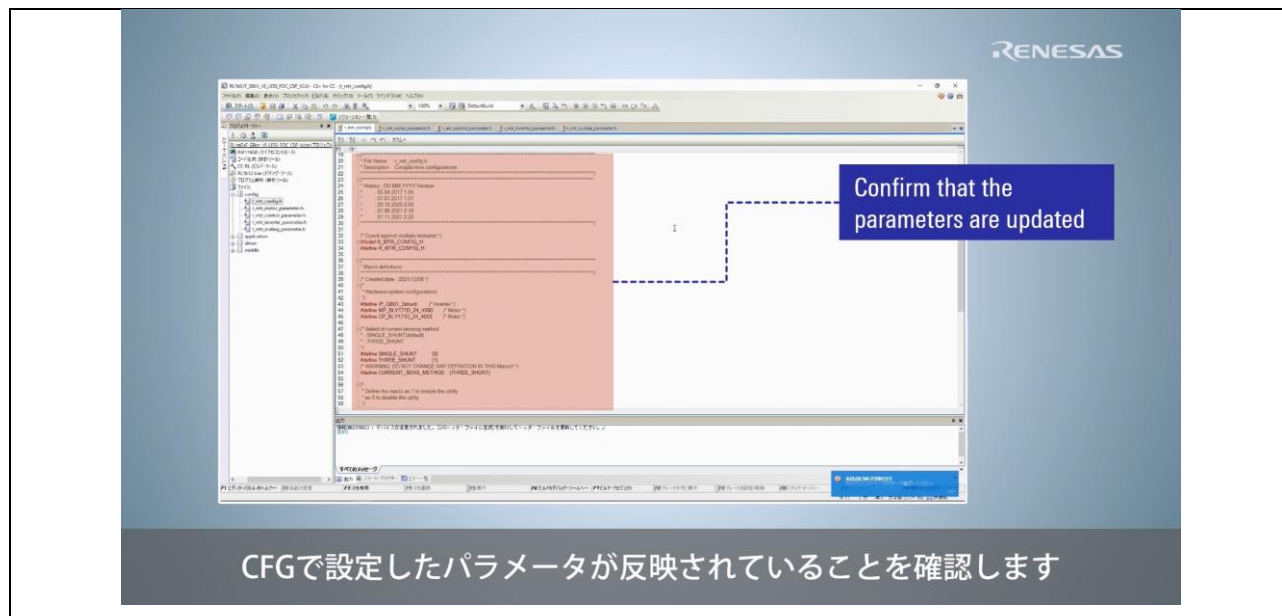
RENESAS

Confirm that the parameters are updated

* File Name : r_mtr_config.h
* Description : Compile-time configurations

* History : DD.MM.YYYY Version
* 05.04.2017 1.00
* 07.07.2017 1.01
* 25.10.2020 2.00
* 01.06.2021 2.10
* 01.11.2021 2.20

/* Guard against multiple inclusion */
#ifndef R_MTR_CONFIG_H
#define R_MTR_CONFIG_H

* Macro definitions

/* Created date : 2021/12/06 */

* Hardware system configurations

#define IP_0001_3shunt /* Inverter */
#define MP_BLY171D_24_4000 /* Motor */
#define UP_BLY171D_24_4000 /* Motor */

/* Select of current sensing method
* - SINGLE_SHUNT(default)
* - THREE_SHUNT

#define SINGLE_SHUNT (0)
#define THREE_SHUNT (1)
/* WARNING: DO NOT CHANGE ANY DEFINITION IN THIS Macro! */
#define CURRENT_SENSE_METHOD (THREE_SHUNT)

* Define the macro as 1 to enable the utility
* as 0 to disable the utility

CFGで設定したパラメータが反映されていることを確認します